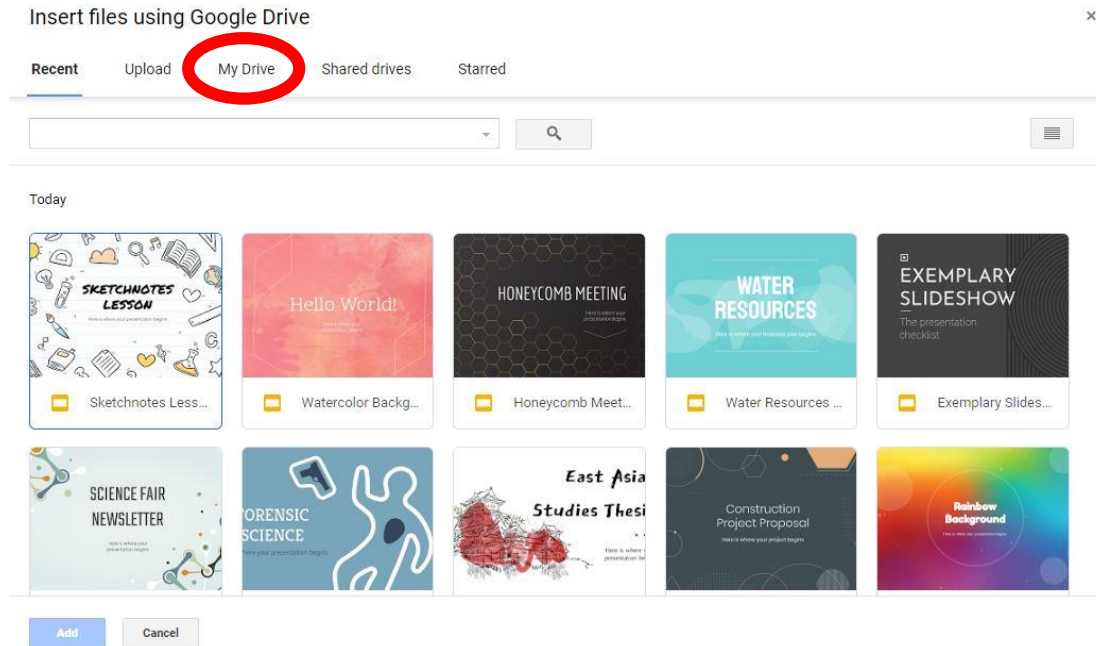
Insert files using Google Drive

×

Recent Upload My Drive Shared drives Starred

Today

SKETCHNOTES LESSON
Here is where your presentation begins

Sketchnotes Less...

Hello World!
Here is where your presentation begins

Watercolor Backg...

HONEYCOMB MEETING
Here is where your presentation begins

Honeycomb Meet...

WATER RESOURCES
Here is where your business plan begins

Water Resources ...

EXEMPLARY SLIDESHOW
The presentation checklist

Exemplary Slides...

SCIENCE FAIR NEWSLETTER
Here is where your presentation begins

ORENSIC SCIENCE
Here your presentation begins

East Asia Studies Thesi
Here is where your presentation begins

Construction Project Proposal
Here is where your project begins

Rainbow Background
Here is where your presentation begins

Add Cancel